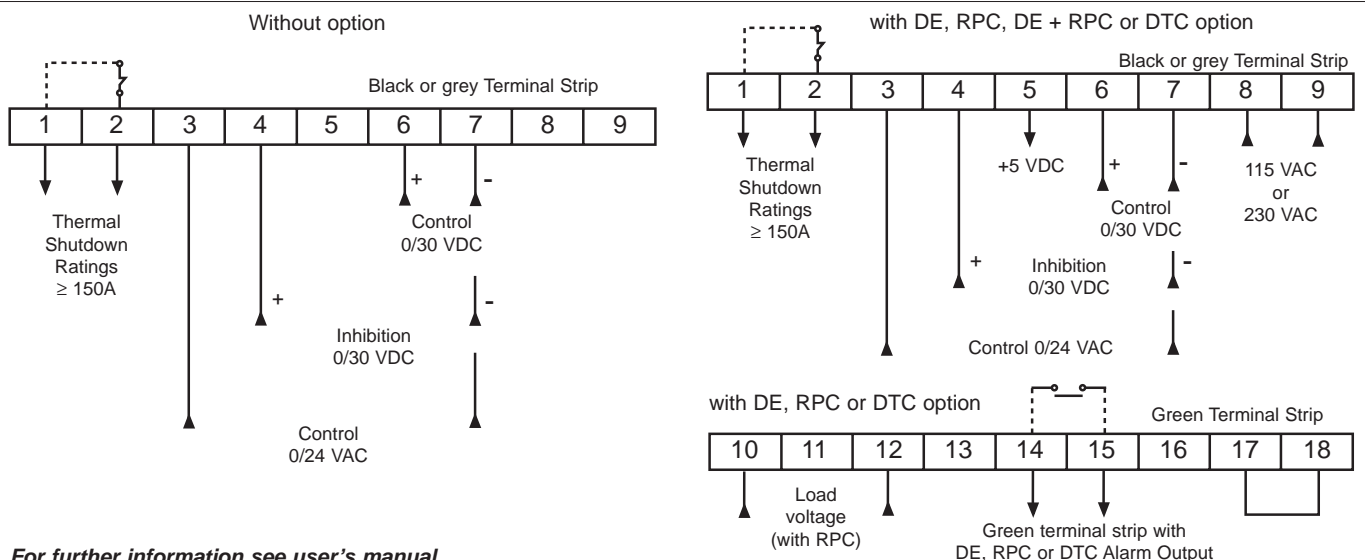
Without option

Black or grey Terminal Strip

| 1 | 2 | 3 | 4 | 5 | 6 | 7 | 8 | 9 |
|---|---|---|---|---|---|---|---|---|

Thermal Shutdown Ratings ≥ 150A

+

-

Control 0/30 VDC

+

-

Inhibition 0/30 VDC

Control 0/24 VAC

with DE, RPC, DE + RPC or DTC option

Black or grey Terminal Strip

| 1 | 2 | 3 | 4 | 5 | 6 | 7 | 8 | 9 |
|---|---|---|---|---|---|---|---|---|

Thermal Shutdown Ratings ≥ 150A

+5 VDC

+

-

115 VAC or 230 VAC

Control 0/30 VDC

+

-

Inhibition 0/30 VDC

Control 0/24 VAC

with DE, RPC or DTC option

Green Terminal Strip

| 10 | 11 | 12 | 13 | 14 | 15 | 16 | 17 | 18 |
|---|---|---|---|---|---|---|---|---|

Load voltage (with RPC)

Green terminal strip with DE, RPC or DTC Alarm Output

For further information see user's manual